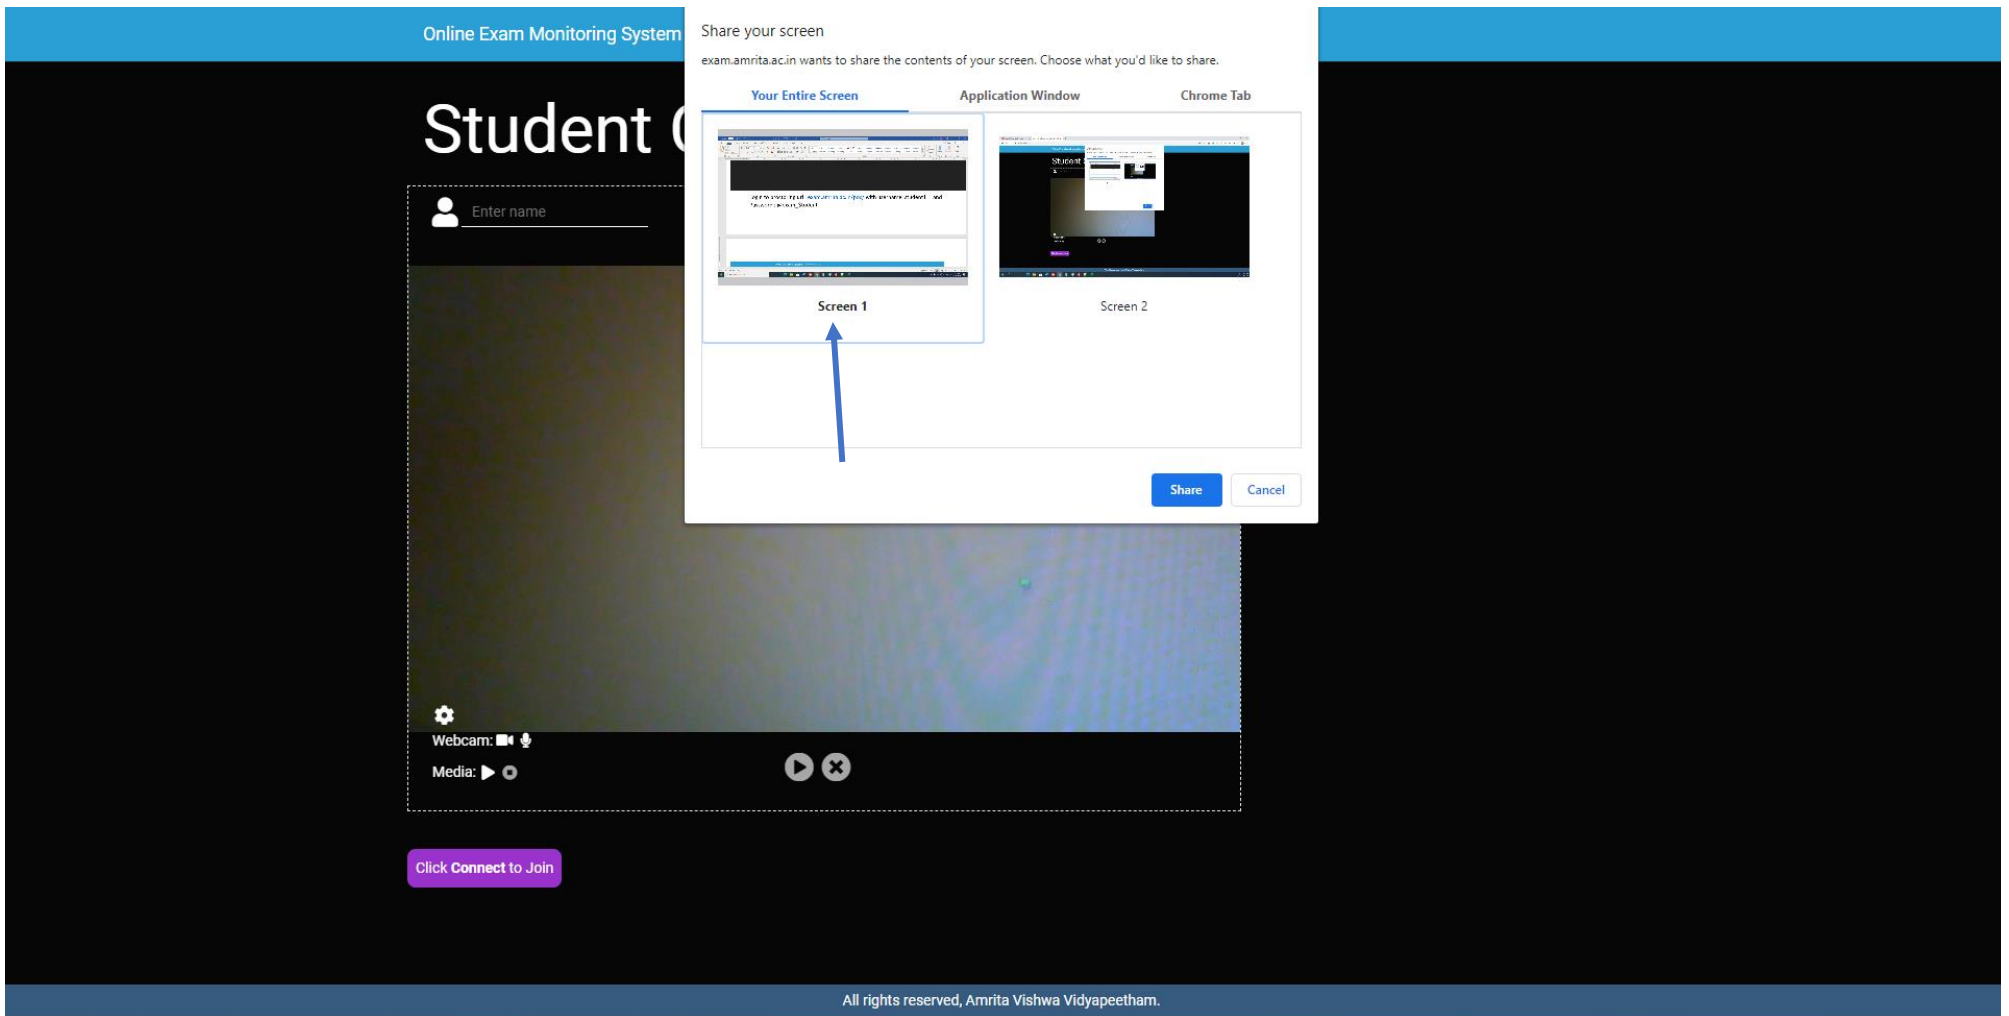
Online Exam Monitoring System

Student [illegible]

Enter name

Share your screen

exam.amrita.ac.in wants to share the contents of your screen. Choose what you'd like to share.

Your Entire Screen
Application Window
Chrome Tab

Screen 1
Screen 2

Share
Cancel

Webcam:

Media:

Click Connect to Join

All rights reserved, Amrita Vishwa Vidyapeetham.